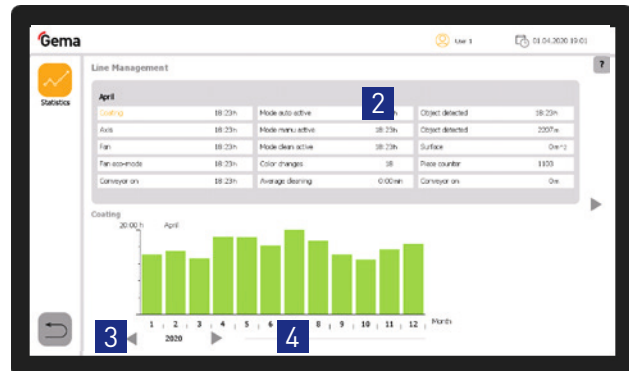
Gema

User 1

01.04.2020 10:01

Statistics

Line Management

?

April

2

| | | | | | |
|---|---|---|---|---|---|
| Coating | 18:23h | Mode auto active | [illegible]h | Object detected | 18:23h |
| Axis | 18:23h | Mode manu active | 18:23h | Object detected | 2207m |
| Fan | 18:23h | Mode clean active | 18:23h | Surface | 0m^2 |
| Fan eco-mode | 18:23h | Color changes | 18 | Piece counter | 1103 |
| Conveyor on | 18:23h | Average cleaning | 0:00min | Conveyor on | 0m |

Coating

20:00 h

April

1 2 3 4 5 6 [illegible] 8 9 10 11 12 Month

3

2020

4